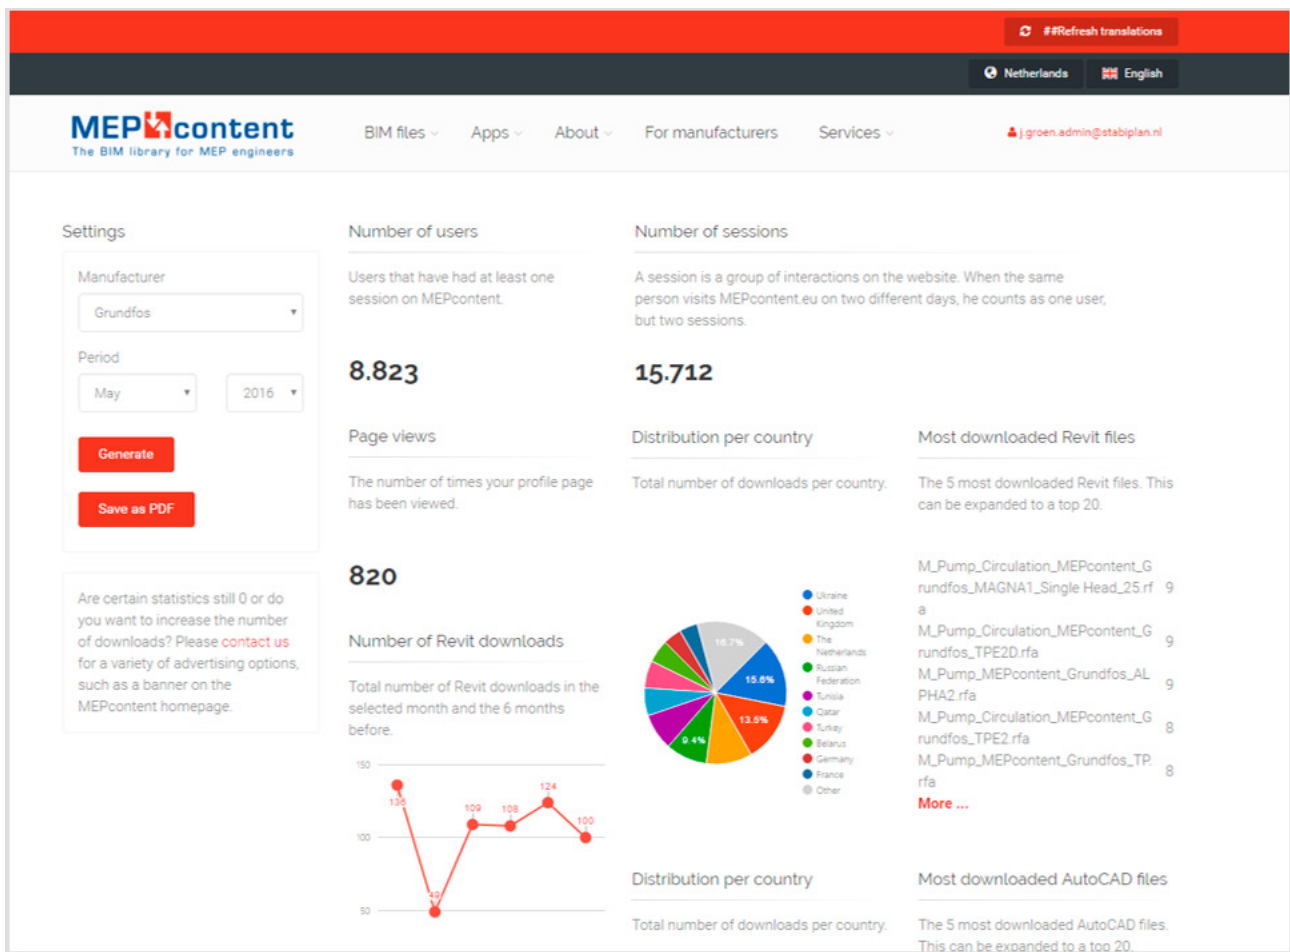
##Refresh translations

Netherlands English

MEPcontent
The BIM library for MEP engineers

BIM files Apps About For manufacturers Services

j.groen.admin@stabiplan.nl

Settings

Manufacturer

Grundfos

Period

May

2016

Generate

Save as PDF

Are certain statistics still 0 or do you want to increase the number of downloads? Please contact us for a variety of advertising options, such as a banner on the MEPcontent homepage.

Number of users

Users that have had at least one session on MEPcontent.

8.823

Number of sessions

A session is a group of interactions on the website. When the same person visits MEPcontent.eu on two different days, he counts as one user, but two sessions.

15.712

Page views

The number of times your profile page has been viewed.

820

Number of Revit downloads

Total number of Revit downloads in the selected month and the 6 months before.

150
100
50
136
49
109
108
124
100

Distribution per country

Total number of downloads per country.

16.7%
15.6%
13.5%
9.4%

Ukraine
United Kingdom
The Netherlands
Russian Federation
Tunisia
Qatar
Turkey
Belarus
Germany
France
Other

Most downloaded Revit files

The 5 most downloaded Revit files. This can be expanded to a top 20.

| | |
|---|---|
| M_Pump_Circulation_MEPcontent_Grundfos_MAGNA1_Single Head_25.rfa | 9 |
| M_Pump_Circulation_MEPcontent_Grundfos_TPE2D.rfa | 9 |
| M_Pump_MEPcontent_Grundfos_ALPHA2.rfa | 9 |
| M_Pump_Circulation_MEPcontent_Grundfos_TPE2.rfa | 8 |
| M_Pump_MEPcontent_Grundfos_TP.rfa | 8 |

More ...

Distribution per country

Total number of downloads per country.

Most downloaded AutoCAD files

The 5 most downloaded AutoCAD files. This can be expanded to a top 20.